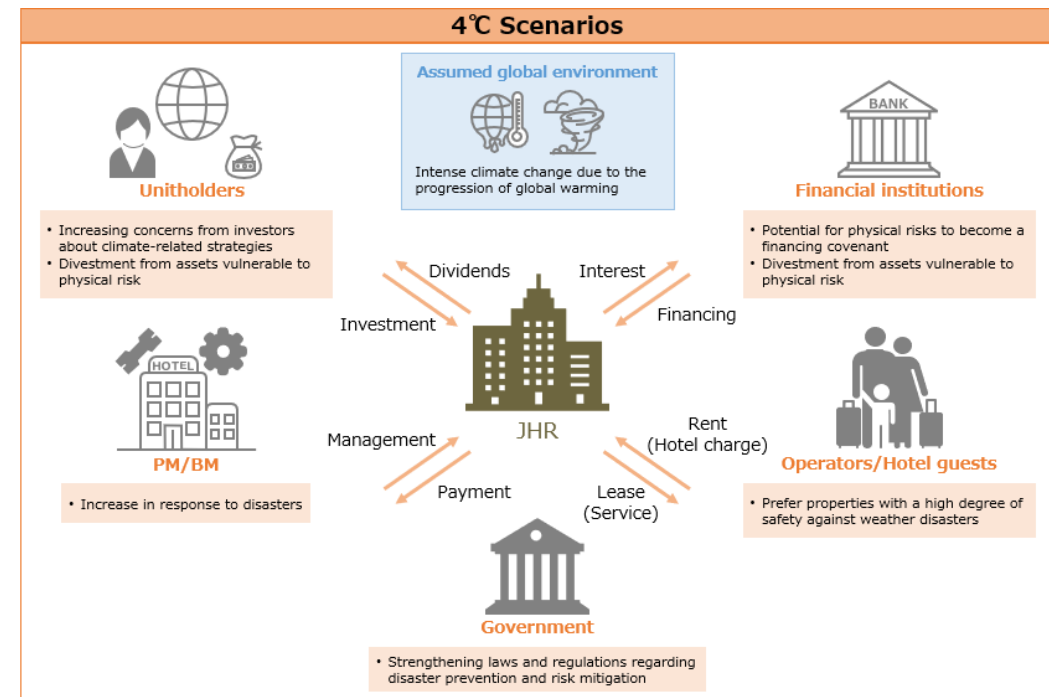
4℃ Scenarios

Assumed global environment

Intense climate change due to the progression of global warming

Unitholders

• Increasing concerns from investors about climate-related strategies
• Divestment from assets vulnerable to physical risk

BANK

Financial institutions

• Potential for physical risks to become a financing covenant
• Divestment from assets vulnerable to physical risk

Dividends

Investment

Interest

Financing

HOTEL

PM/BM

• Increase in response to disasters

JHR

Management

Payment

Rent (Hotel charge)

Lease (Service)

Operators/Hotel guests

• Prefer properties with a high degree of safety against weather disasters

Government

• Strengthening laws and regulations regarding disaster prevention and risk mitigation